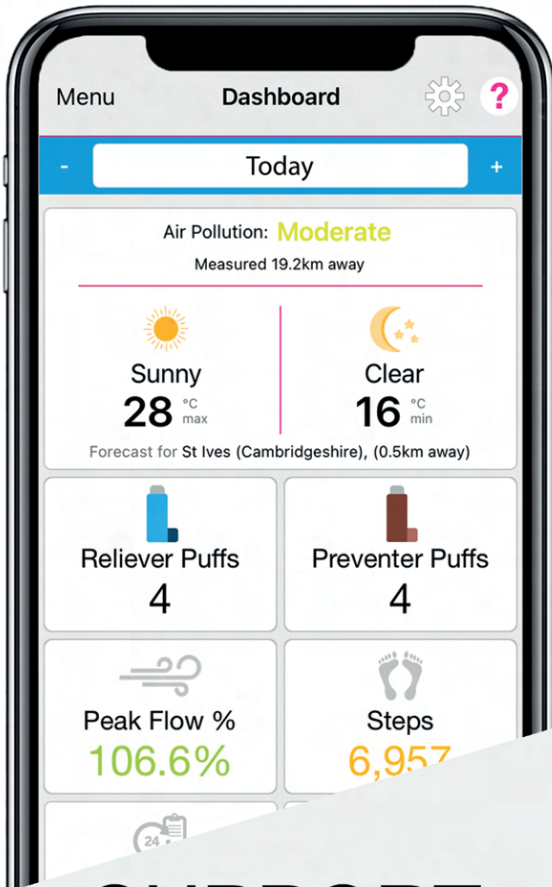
Menu
Dashboard
?
-
Today
+
Air Pollution: Moderate
Measured 19.2km away
Sunny
28 °C max
Clear
16 °C min
Forecast for St Ives (Cambridgeshire), (0.5km away)
Reliever Puffs
4
Preventer Puffs
4
Peak Flow %
106.6%
Steps
6,957
24
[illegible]